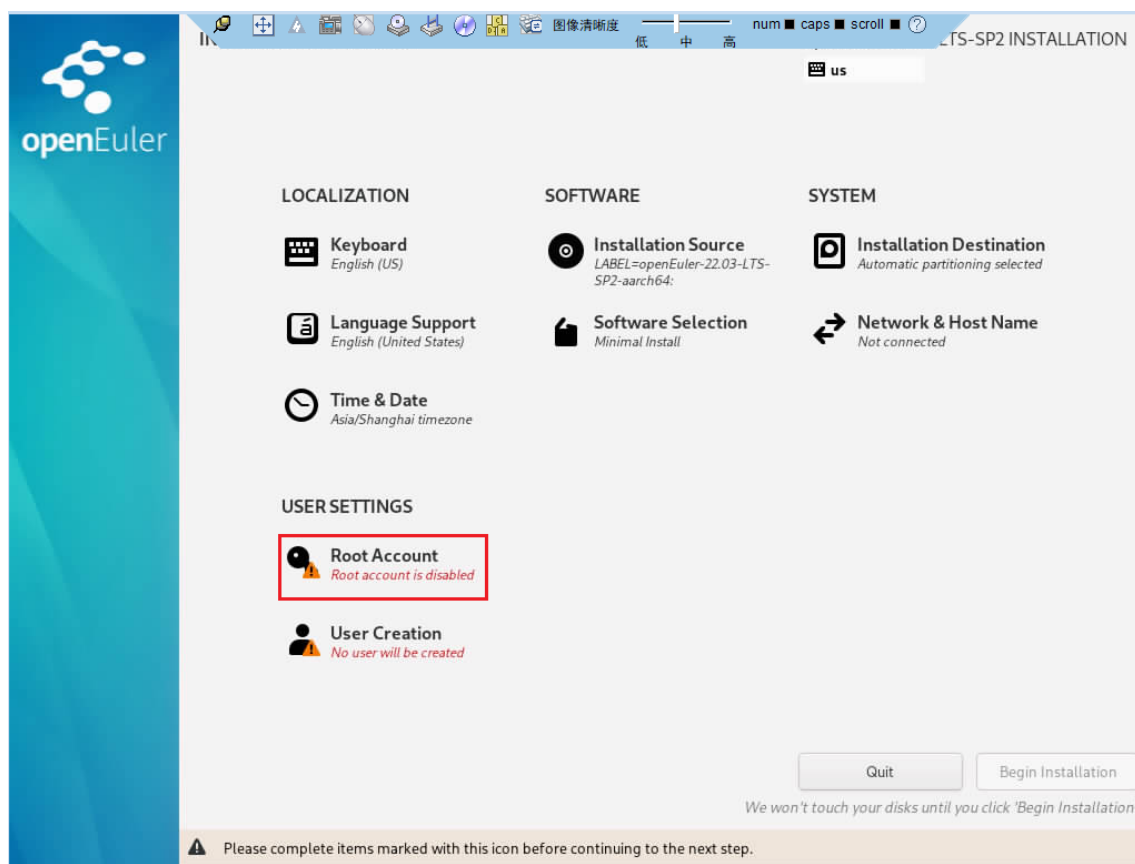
IN

图像清晰度 低 中 高 num caps scroll ?

LTS-SP2 INSTALLATION

us

openEuler

LOCALIZATION

Keyboard
English (US)

Language Support
English (United States)

Time & Date
Asia/Shanghai timezone

SOFTWARE

Installation Source
LABEL=openEuler-22.03-LTS-SP2-aarch64:

Software Selection
Minimal Install

SYSTEM

Installation Destination
Automatic partitioning selected

Network & Host Name
Not connected

USER SETTINGS

Root Account
Root account is disabled

User Creation
No user will be created

Quit

Begin Installation

We won't touch your disks until you click 'Begin Installation

Please complete items marked with this icon before continuing to the next step.